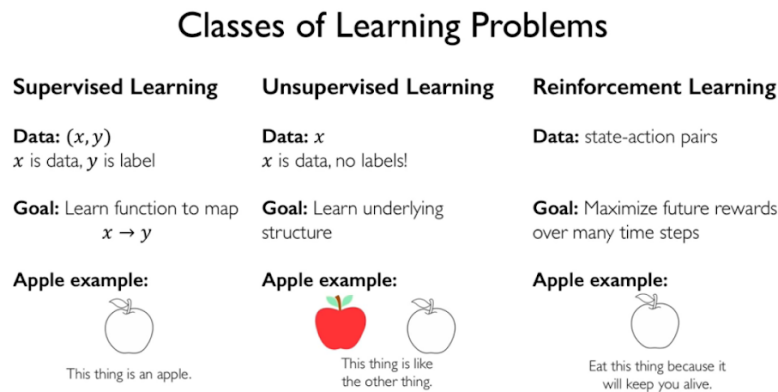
Classes of Learning Problems

Supervised Learning

Data: $(x, y)$
$x$ is data, $y$ is label

Goal: Learn function to map $x \rightarrow y$

Apple example:

This thing is an apple.

Unsupervised Learning

Data: $x$
$x$ is data, no labels!

Goal: Learn underlying structure

Apple example:

This thing is like the other thing.

Reinforcement Learning

Data: state-action pairs

Goal: Maximize future rewards over many time steps

Apple example:

Eat this thing because it will keep you alive.